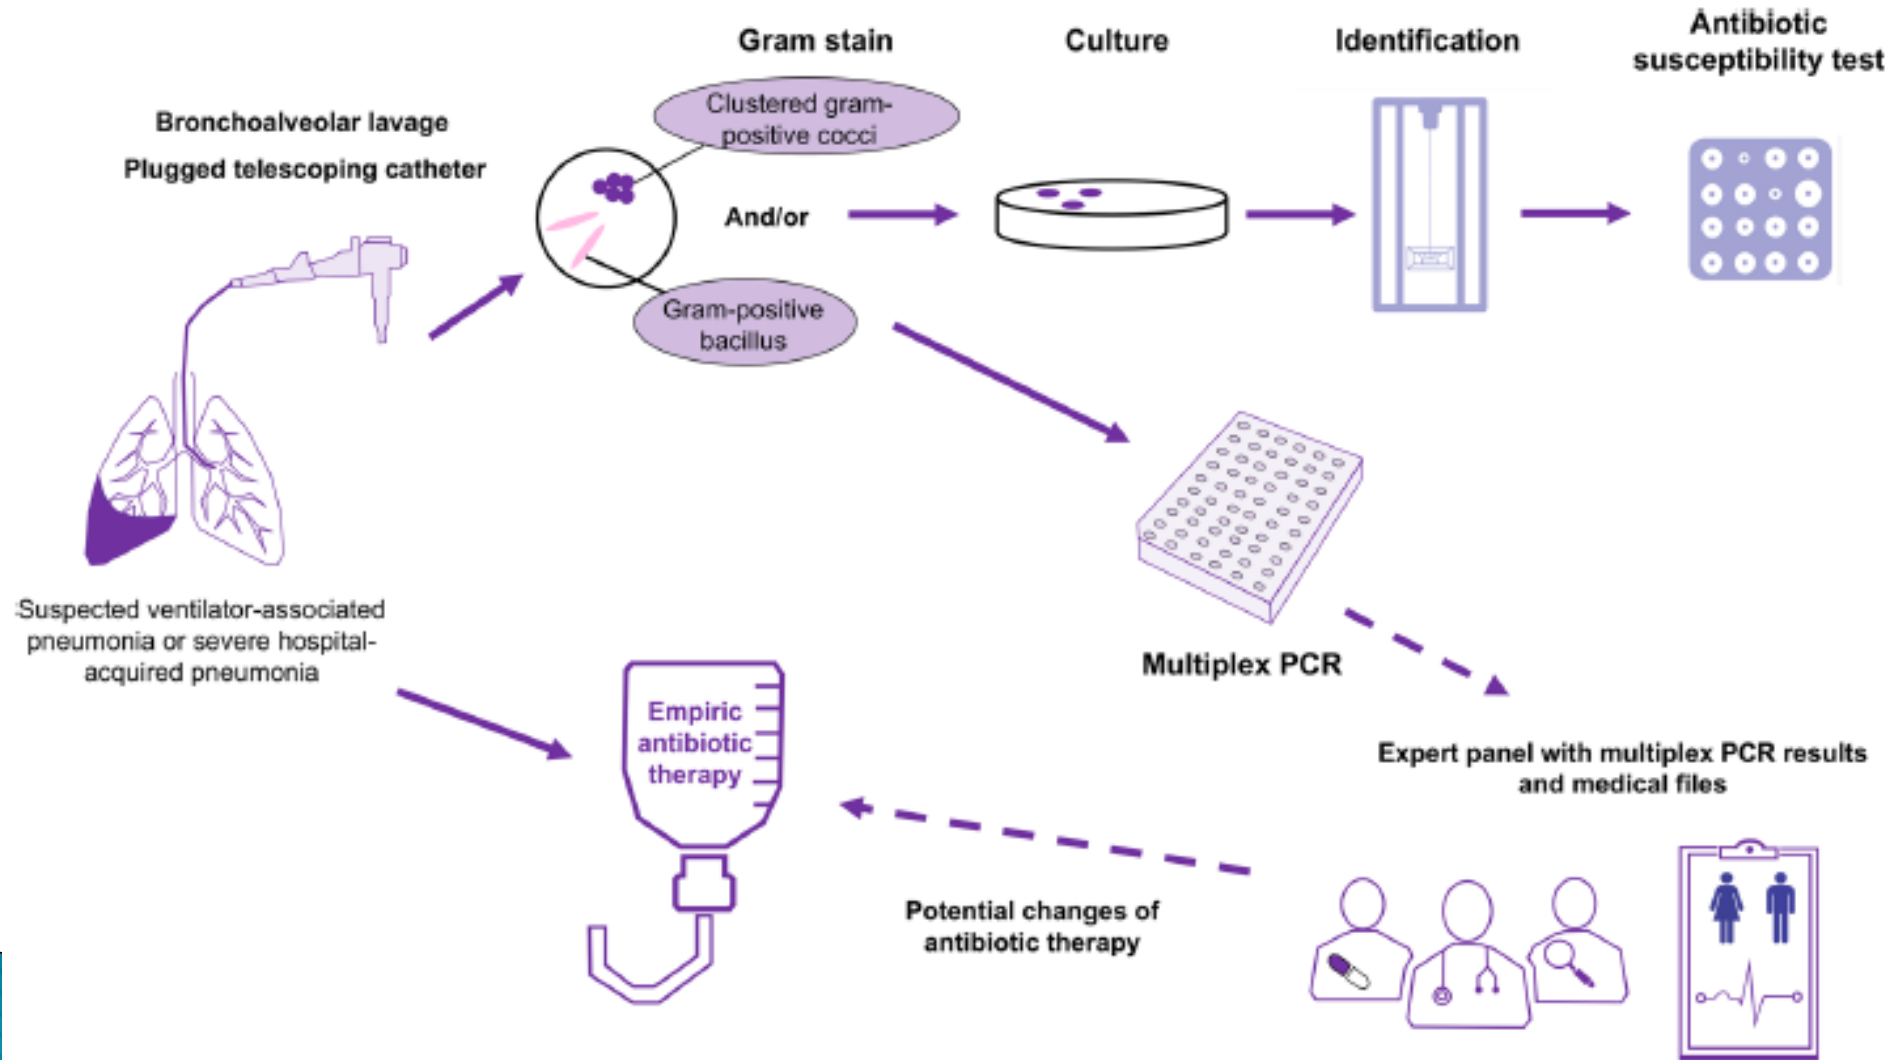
Gram stain

Culture

Identification

Antibiotic susceptibility test

Bronchoalveolar lavage

Plugged telescoping catheter

Clustered gram-positive cocci

And/or

Gram-positive bacillus

Suspected ventilator-associated pneumonia or severe hospital-acquired pneumonia

Multiplex PCR

Empiric antibiotic therapy

Expert panel with multiplex PCR results and medical files

Potential changes of antibiotic therapy